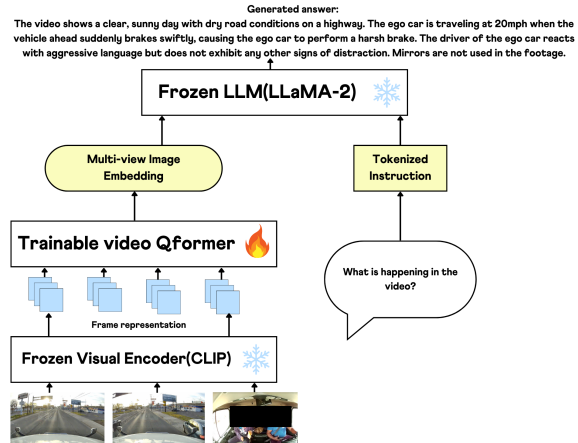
Generated answer:

The video shows a clear, sunny day with dry road conditions on a highway. The ego car is traveling at 20mph when the vehicle ahead suddenly brakes swiftly, causing the ego car to perform a harsh brake. The driver of the ego car reacts with aggressive language but does not exhibit any other signs of distraction. Mirrors are not used in the footage.

Frozen LLM(LLaMA-2)

Multi-view Image Embedding

Tokenized Instruction

Trainable video Qformer

What is happening in the video?

Frame representation

Frozen Visual Encoder(CLIP)